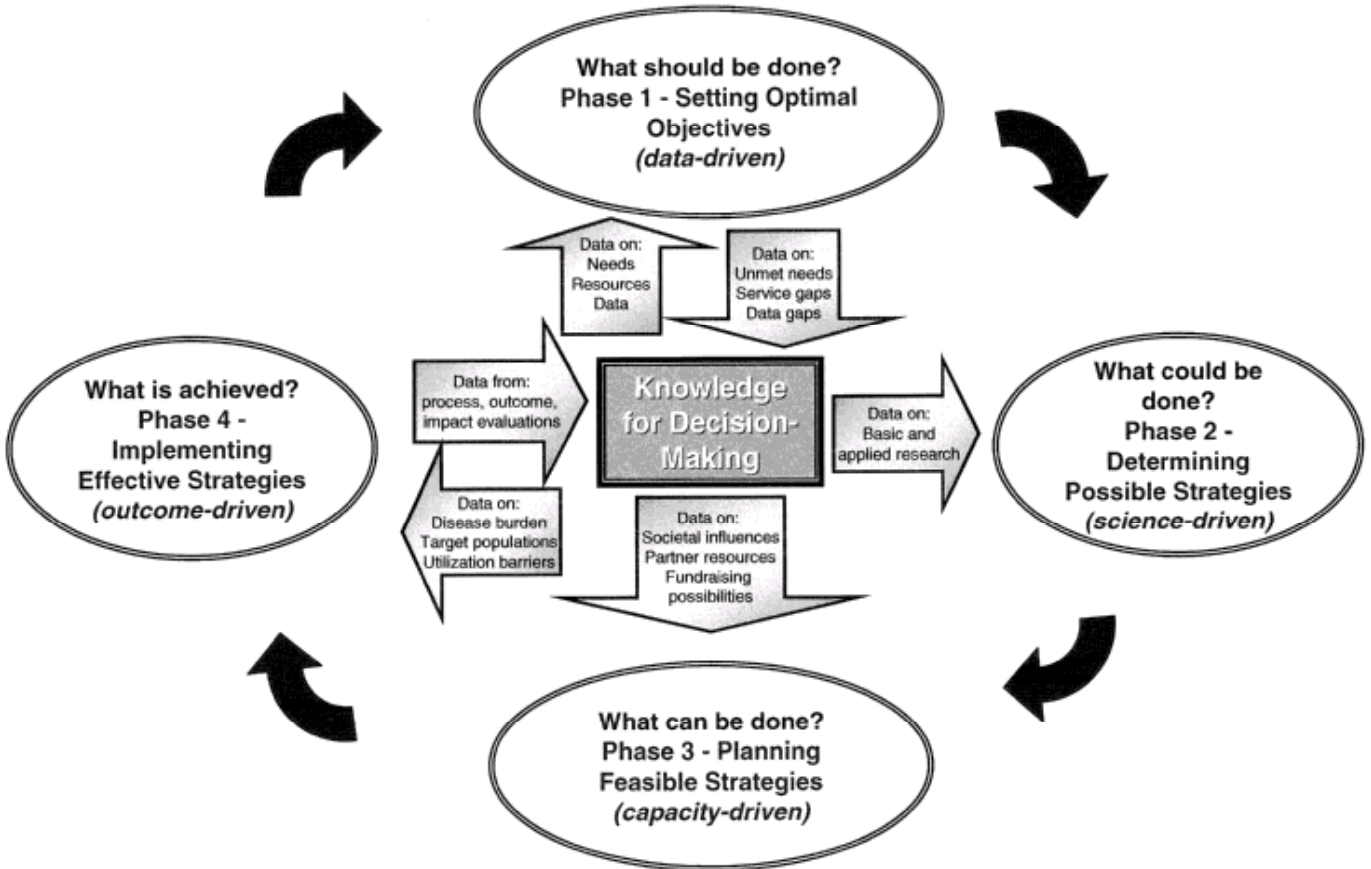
What should be done?
Phase 1 - Setting Optimal Objectives
*(data-driven)*

Data on:
Needs
Resources
Data

Data on:
Unmet needs
Service gaps
Data gaps

What is achieved?
Phase 4 - Implementing Effective Strategies
*(outcome-driven)*

Data from:
process, outcome, impact evaluations

Knowledge for Decision-Making

Data on:
Basic and applied research

What could be done?
Phase 2 - Determining Possible Strategies
*(science-driven)*

Data on:
Disease burden
Target populations
Utilization barriers

Data on:
Societal influences
Partner resources
Fundraising possibilities

What can be done?
Phase 3 - Planning Feasible Strategies
*(capacity-driven)*